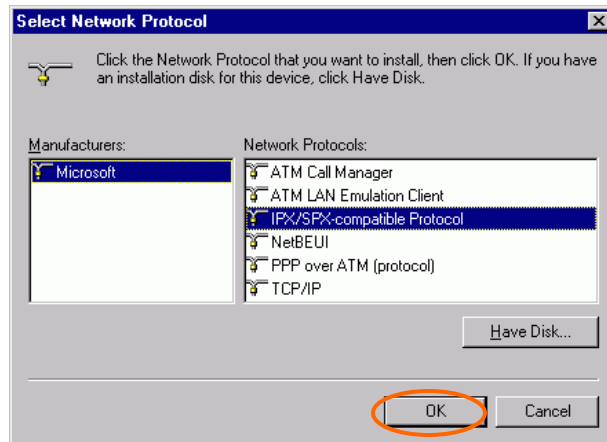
Select Network Protocol

Click the Network Protocol that you want to install, then click OK. If you have an installation disk for this device, click Have Disk.

Manufacturers:

Microsoft

Network Protocols:

ATM Call Manager
ATM LAN Emulation Client
IPX/SPX-compatible Protocol
NetBEUI
PPP over ATM (protocol)
TCP/IP

Have Disk...

OK

Cancel